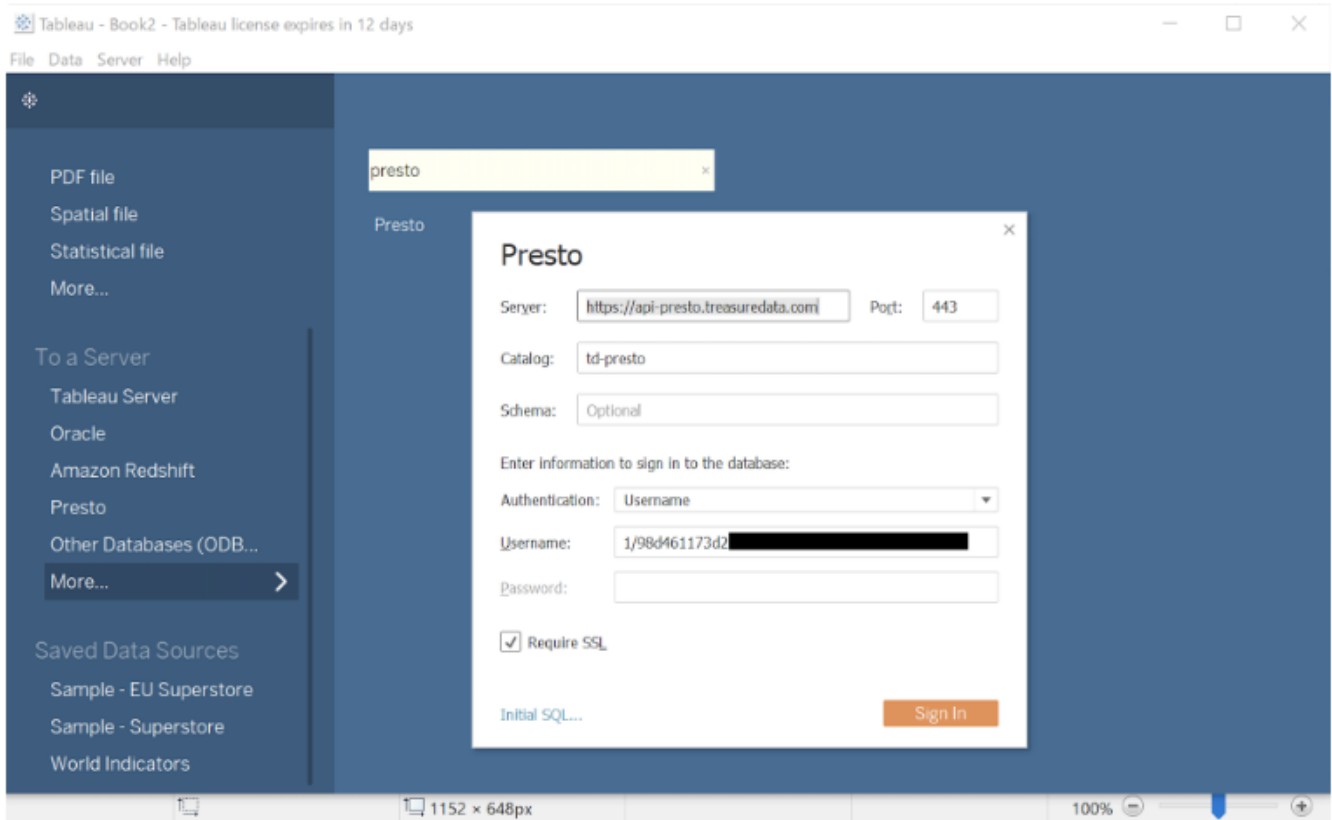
Tableau - Book2 - Tableau license expires in 12 days

File Data Server Help

PDF file
Spatial file
Statistical file
More...

To a Server
Tableau Server
Oracle
Amazon Redshift
Presto
Other Databases (ODB...
More...

Saved Data Sources
Sample - EU Superstore
Sample - Superstore
World Indicators

presto

Presto

Presto

Server: https://api-presto.treasuredata.com Port: 443

Catalog: td-presto

Schema: Optional

Enter information to sign in to the database:

Authentication: Username

Username: 1/98d461173d2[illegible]

Password:

Require SSL

Initial SQL...

Sign In

1152 × 648px

100%